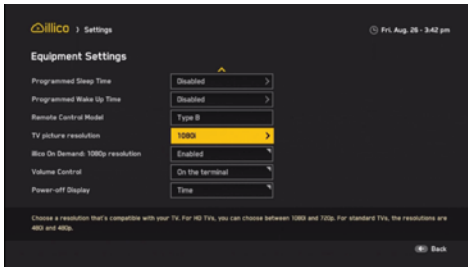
illico > Settings

Fri. Aug. 26 - 3:42 pm

Equipment Settings

| | |
|---|---|
| Programmed Sleep Time | Disabled |
| Programmed Wake Up Time | Disabled |
| Remote Control Model | Type B |
| TV picture resolution | 1080i |
| Illico On Demand: 1080p resolution | Enabled |
| Volume Control | On the terminal |
| Power-off Display | Time |

Choose a resolution that's compatible with your TV. For HD TVs, you can choose between 1080i and 720p. For standard TVs, the resolutions are 480i and 480p.

Back